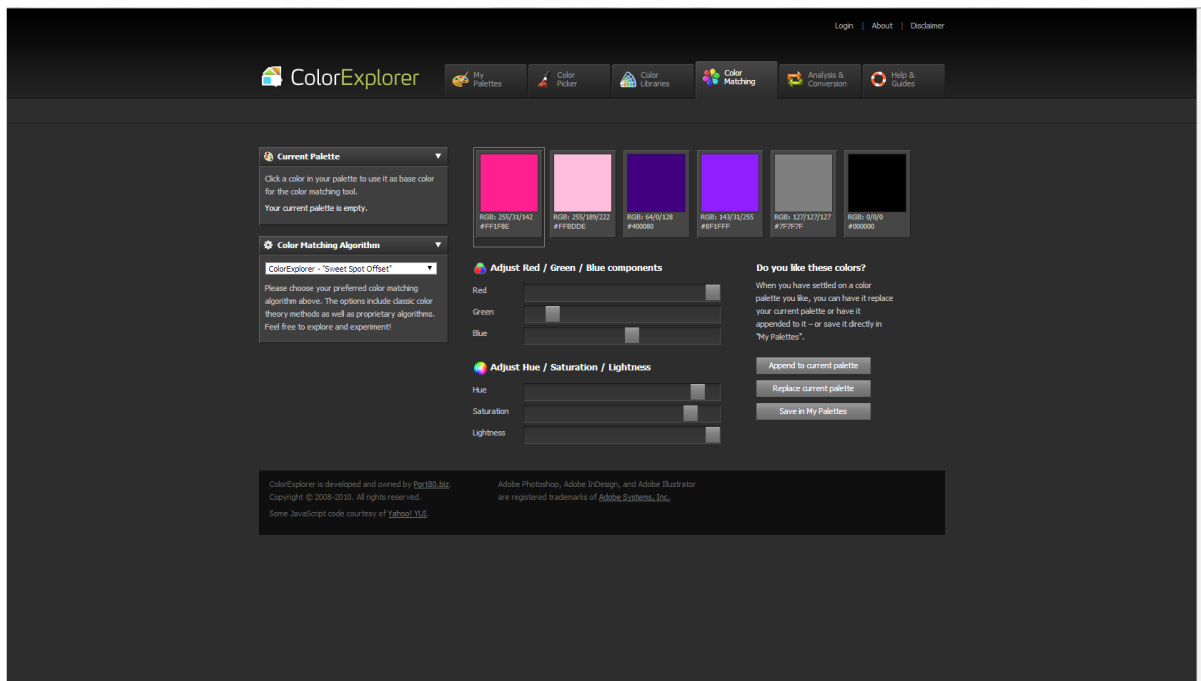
Login | About | Disclaimer

ColorExplorer

My Palettes
Color Picker
Color Libraries
Color Matching
Analysis & Conversion
Help & Guides

Current Palette

Click a color in your palette to use it as base color for the color matching tool.

Your current palette is empty.

Color Matching Algorithm

ColorExplorer - "Sweet Spot Offset"

Please choose your preferred color matching algorithm above. The options include classic color theory methods as well as proprietary algorithms. Feel free to explore and experiment!

RGB: 255/31/142
#FF1F8E

RGB: 255/189/222
#FFBDDE

RGB: 64/0/128
#400080

RGB: 143/31/255
#8F1FFF

RGB: 127/127/127
#7F7F7F

RGB: 0/0/0
#000000

Adjust Red / Green / Blue components

Red
Green
Blue

Adjust Hue / Saturation / Lightness

Hue
Saturation
Lightness

Do you like these colors?

When you have settled on a color palette you like, you can have it replace your current palette or have it appended to it – or save it directly in "My Palettes".

Append to current palette
Replace current palette
Save in My Palettes

ColorExplorer is developed and owned by Port80.biz.
Copyright © 2008-2010. All rights reserved.

Some JavaScript code courtesy of Yahoo! YUI.

Adobe Photoshop, Adobe InDesign, and Adobe Illustrator are registered trademarks of Adobe Systems, Inc.